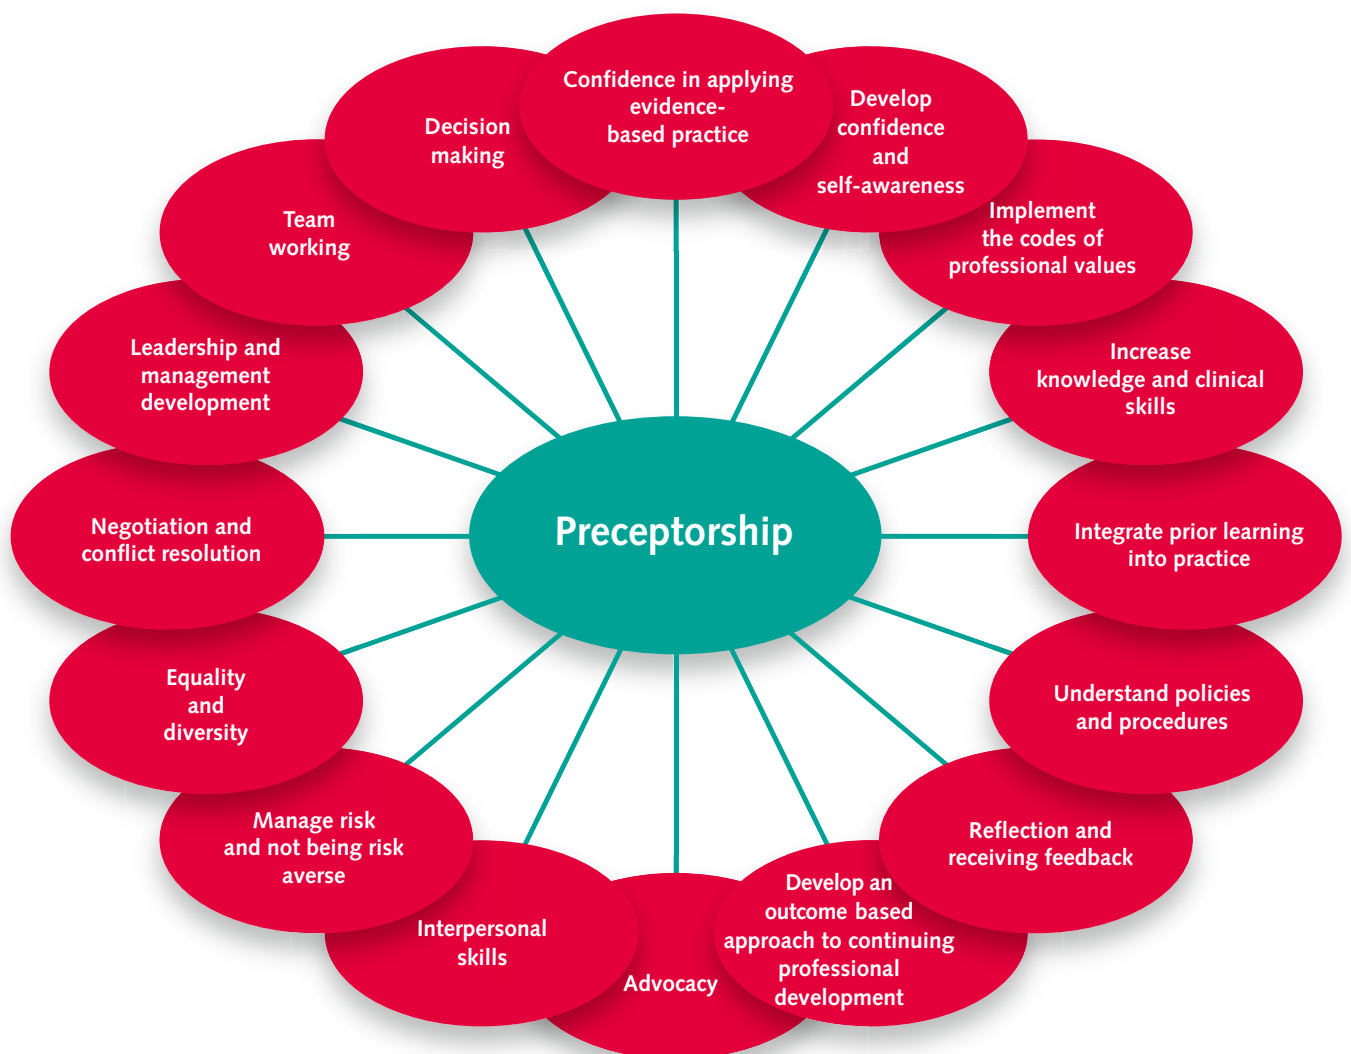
Preceptorship

Confidence in applying evidence-based practice

Develop confidence and self-awareness

Implement the codes of professional values

Increase knowledge and clinical skills

Integrate prior learning into practice

Understand policies and procedures

Reflection and receiving feedback

Develop an outcome based approach to continuing professional development

Advocacy

Interpersonal skills

Manage risk and not being risk averse

Equality and diversity

Negotiation and conflict resolution

Leadership and management development

Team working

Decision making